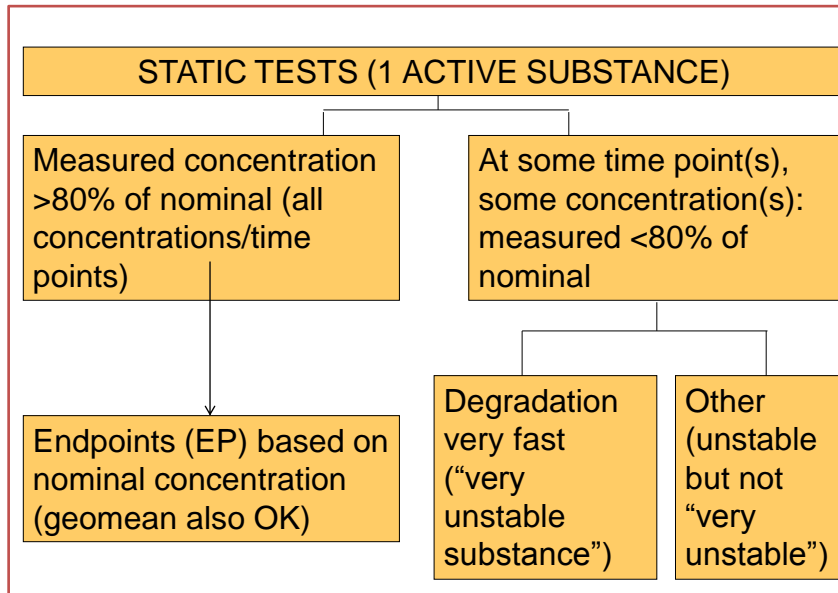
STATIC TESTS (1 ACTIVE SUBSTANCE)

Measured concentration >80% of nominal (all concentrations/time points)

At some time point(s), some concentration(s): measured <80% of nominal

Endpoints (EP) based on nominal concentration (geomean also OK)

Degradation very fast (“very unstable substance”)

Other (unstable but not “very unstable”)